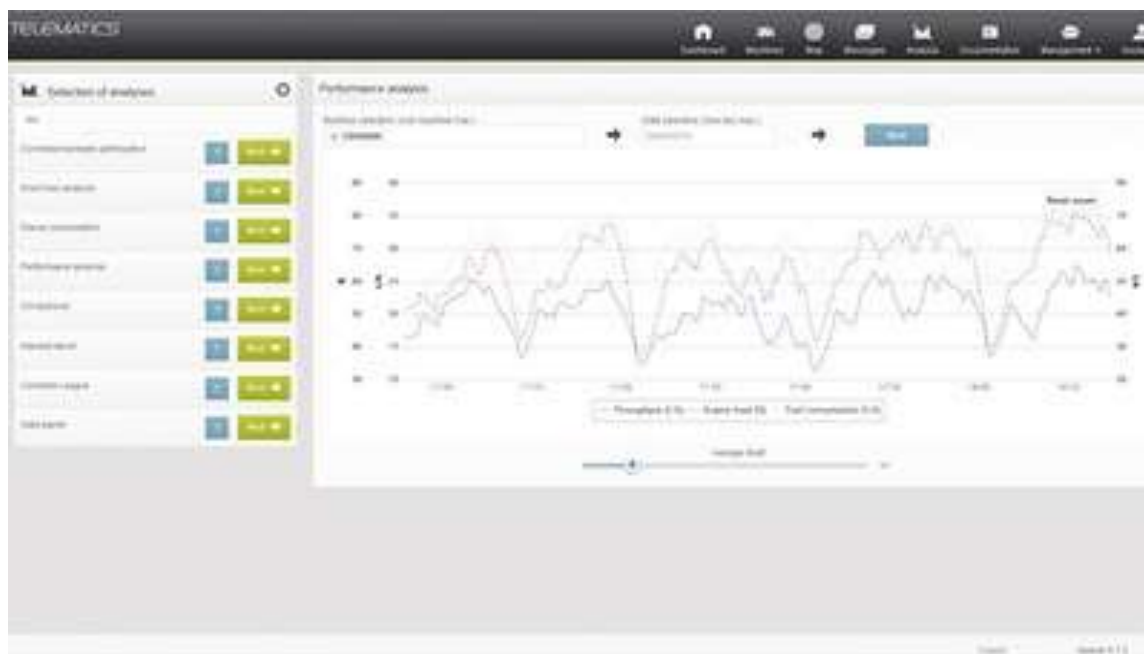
TELEMATICS

Dashboard Machines Map Messages Analysis Documentation Management

Selection of analyses

Performance analysis

Reset zoom

Throughput (t/h) — Engine load (%) — Fuel consumption (l/h)

Average Shift

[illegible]